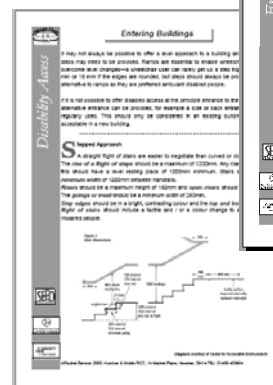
Entering Buildings

Disability Access

It may not always be possible to offer a level approach to a building an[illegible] steps may need to be provided. Ramps are essential to enable wheelch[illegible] overcome level changes—a wheelchair user can rarely get up a step hig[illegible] mm or 15 mm if the edges are rounded, but steps should always be pro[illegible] alternative to ramps as they are preferred ambulant disabled people.

It is not possible to offer disabled access at the principal entrance to the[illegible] alternative entrance can be provided, for example a side or back entrar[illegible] regularly used. This should only be considered in an existing buildi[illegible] acceptable in a new building.

Stepped Approach

A straight flight of stairs are easier to negotiate than curved or do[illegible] The rise of a flight of steps should be a maximum of 1200mm. Any ri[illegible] this should have a level resting place of 1200mm minimum. Stairs s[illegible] minimum width of 1200mm between handrails.
Risers should be a maximum height of 150mm and open risers should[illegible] The goings or tread should be a minimum width of 280mm.
Step edges should be in a bright, contrasting colour and the top and bo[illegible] flight of stairs should include a tactile and / or a colour change to a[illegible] impaired people.

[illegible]